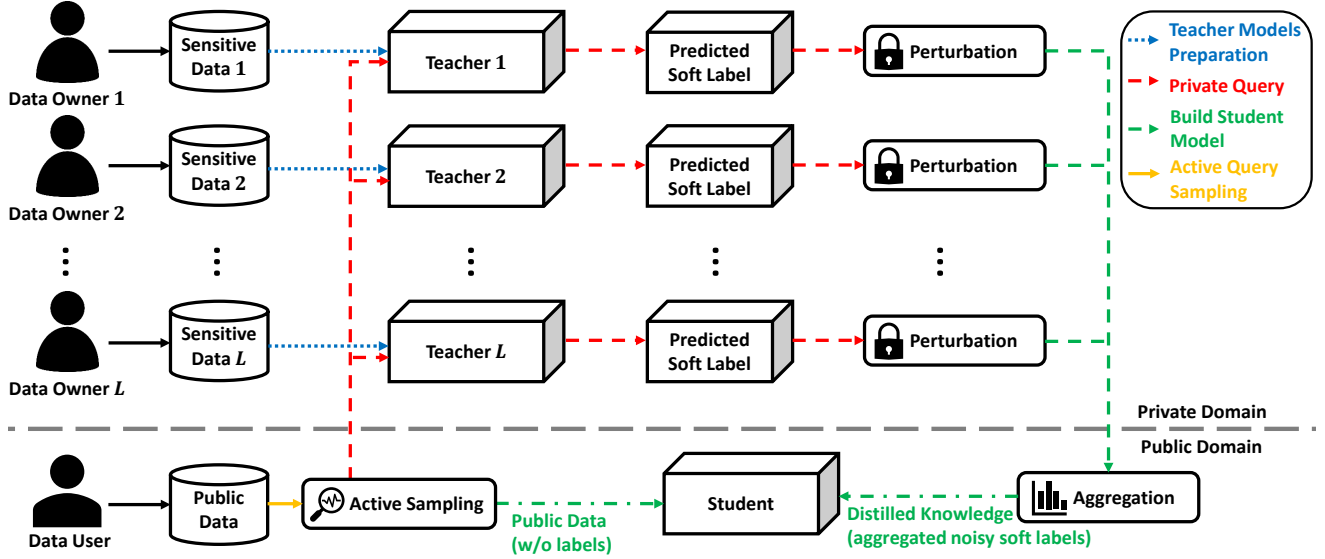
Data Owner 1
Sensitive Data 1
Teacher 1
Predicted Soft Label
Perturbation

Data Owner 2
Sensitive Data 2
Teacher 2
Predicted Soft Label
Perturbation

Data Owner $L$
Sensitive Data $L$
Teacher $L$
Predicted Soft Label
Perturbation

Teacher Models Preparation
Private Query
Build Student Model
Active Query Sampling

Private Domain
Public Domain

Data User
Public Data
Active Sampling
Public Data (w/o labels)
Student
Distilled Knowledge (aggregated noisy soft labels)
Aggregation